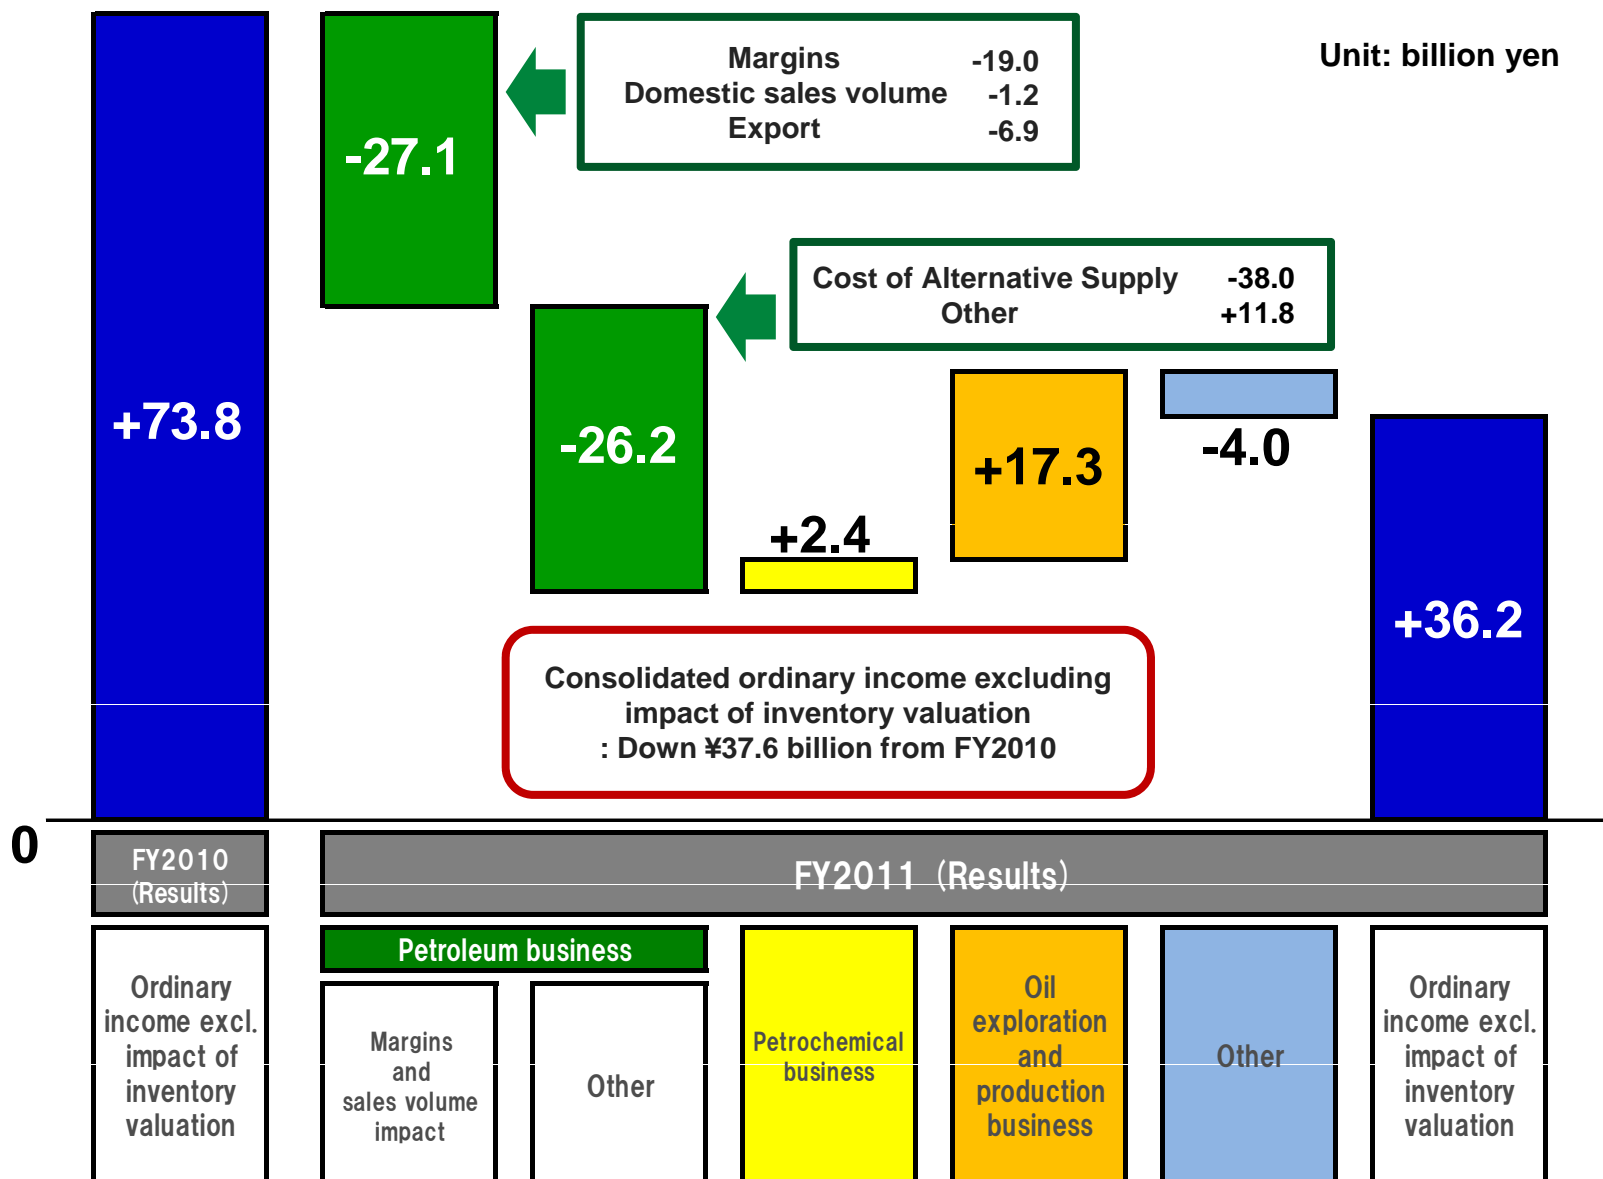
Unit: billion yen

+73.8

-27.1

Margins -19.0
Domestic sales volume -1.2
Export -6.9

Cost of Alternative Supply -38.0
Other +11.8

-26.2

+2.4

+17.3

-4.0

+36.2

Consolidated ordinary income excluding impact of inventory valuation
: Down ¥37.6 billion from FY2010

0

FY2010 (Results)

FY2011 (Results)

Ordinary income excl. impact of inventory valuation

Petroleum business

Margins and sales volume impact

Other

Petrochemical business

Oil exploration and production business

Other

Ordinary income excl. impact of inventory valuation